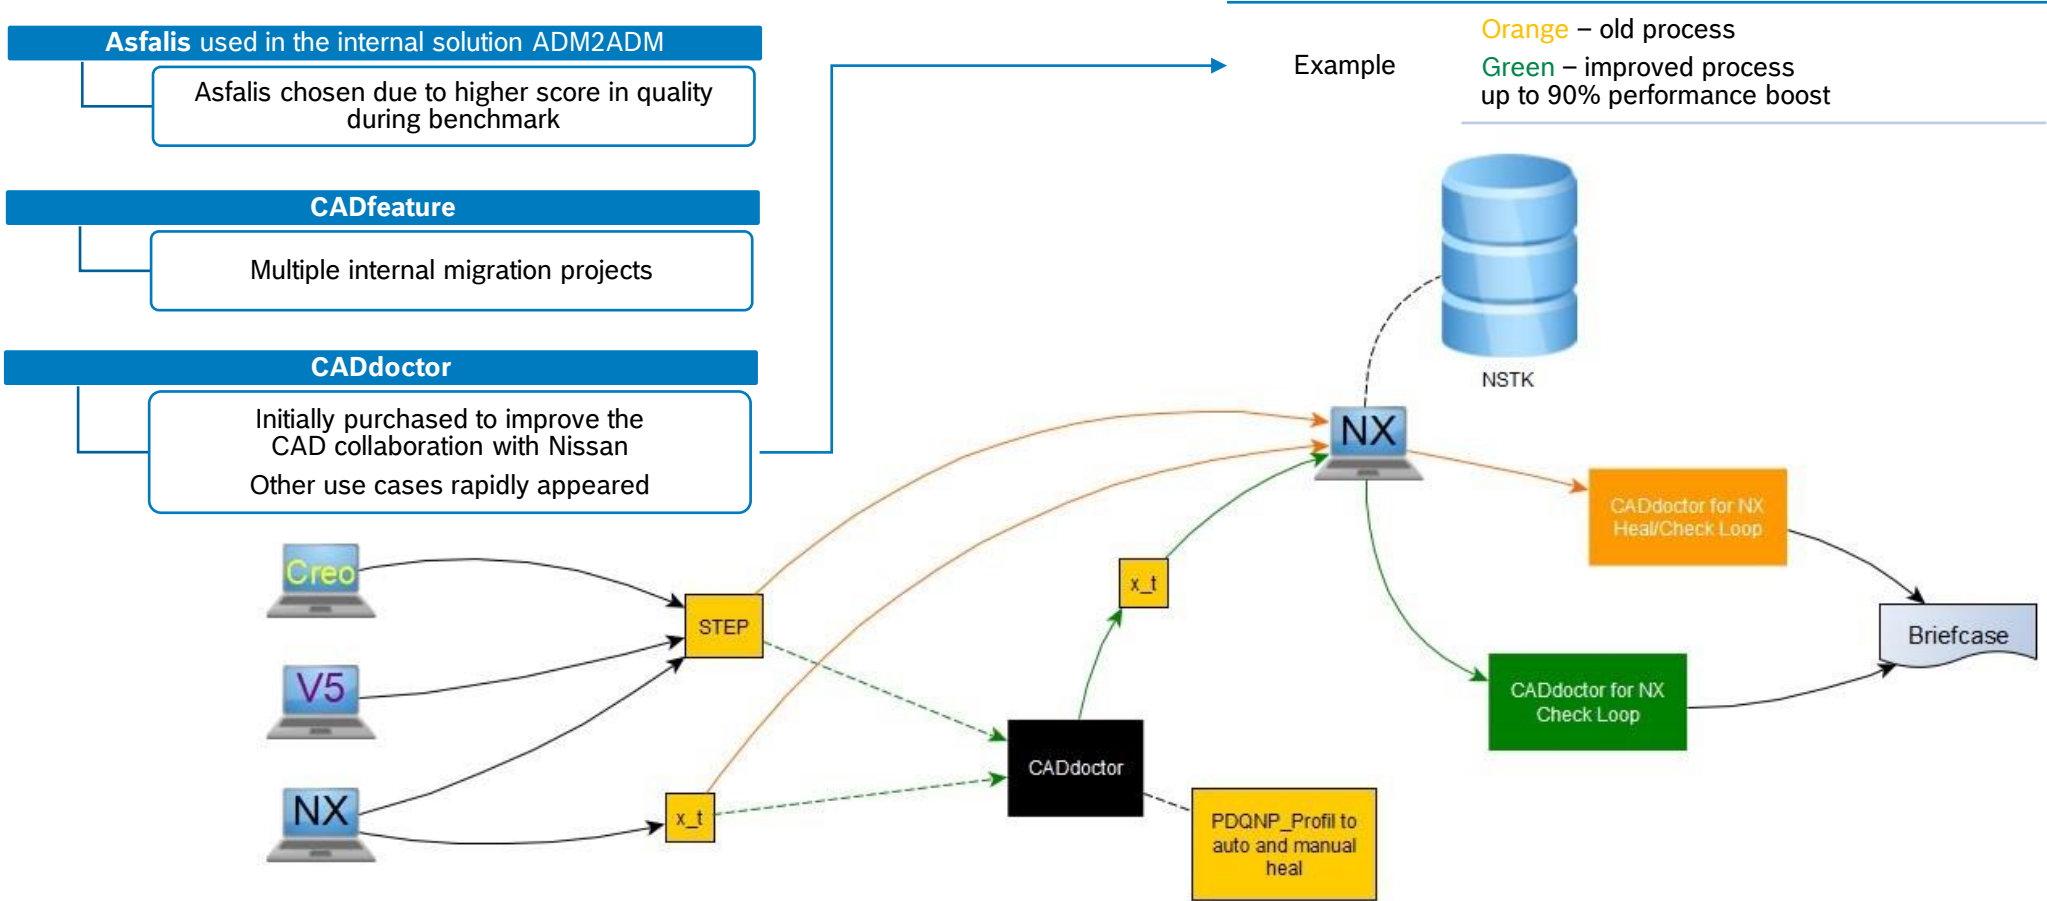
Asfalis used in the internal solution ADM2ADM

Asfalis chosen due to higher score in quality during benchmark

CADfeature

Multiple internal migration projects

CADdoctor

Initially purchased to improve the CAD collaboration with Nissan

Other use cases rapidly appeared

Example

Orange – old process
Green – improved process
up to 90% performance boost

NSTK

NX

CADdoctor for NX Heal/Check Loop

Creo

STEP

x_t

Briefcase

V5

CADdoctor for NX Check Loop

CADdoctor

NX

x_t

PDQNP_Profil to auto and manual heal